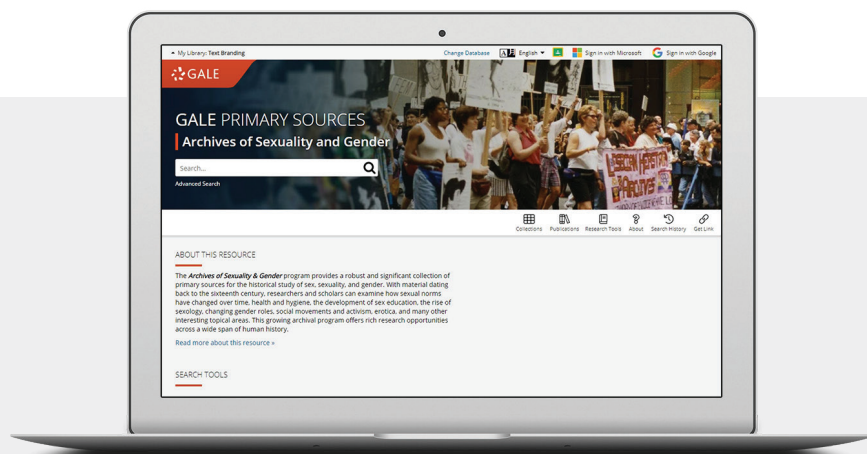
My Library: Text Branding

Change Database English Sign in with Microsoft Sign in with Google

GALE

GALE PRIMARY SOURCES

Archives of Sexuality and Gender

Search...

Advanced Search

Collections Publications Research Tools About Search History Get Link

ABOUT THIS RESOURCE

The ***Archives of Sexuality & Gender*** program provides a robust and significant collection of primary sources for the historical study of sex, sexuality, and gender. With material dating back to the sixteenth century, researchers and scholars can examine how sexual norms have changed over time, health and hygiene, the development of sex education, the rise of sexology, changing gender roles, social movements and activism, erotica, and many other interesting topical areas. This growing archival program offers rich research opportunities across a wide span of human history.

Read more about this resource »

SEARCH TOOLS